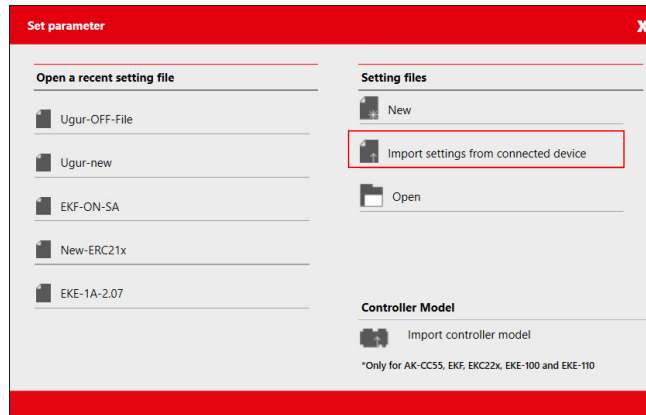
Set parameter

X

Open a recent setting file

Ugur-OFF-File

Ugur-new

EKF-ON-SA

New-ERC21x

EKE-1A-2.07

Setting files

New

Import settings from connected device

Open

Controller Model

Import controller model

*Only for AK-CC55, EKF, EKC22x, EKE-100 and EKE-110